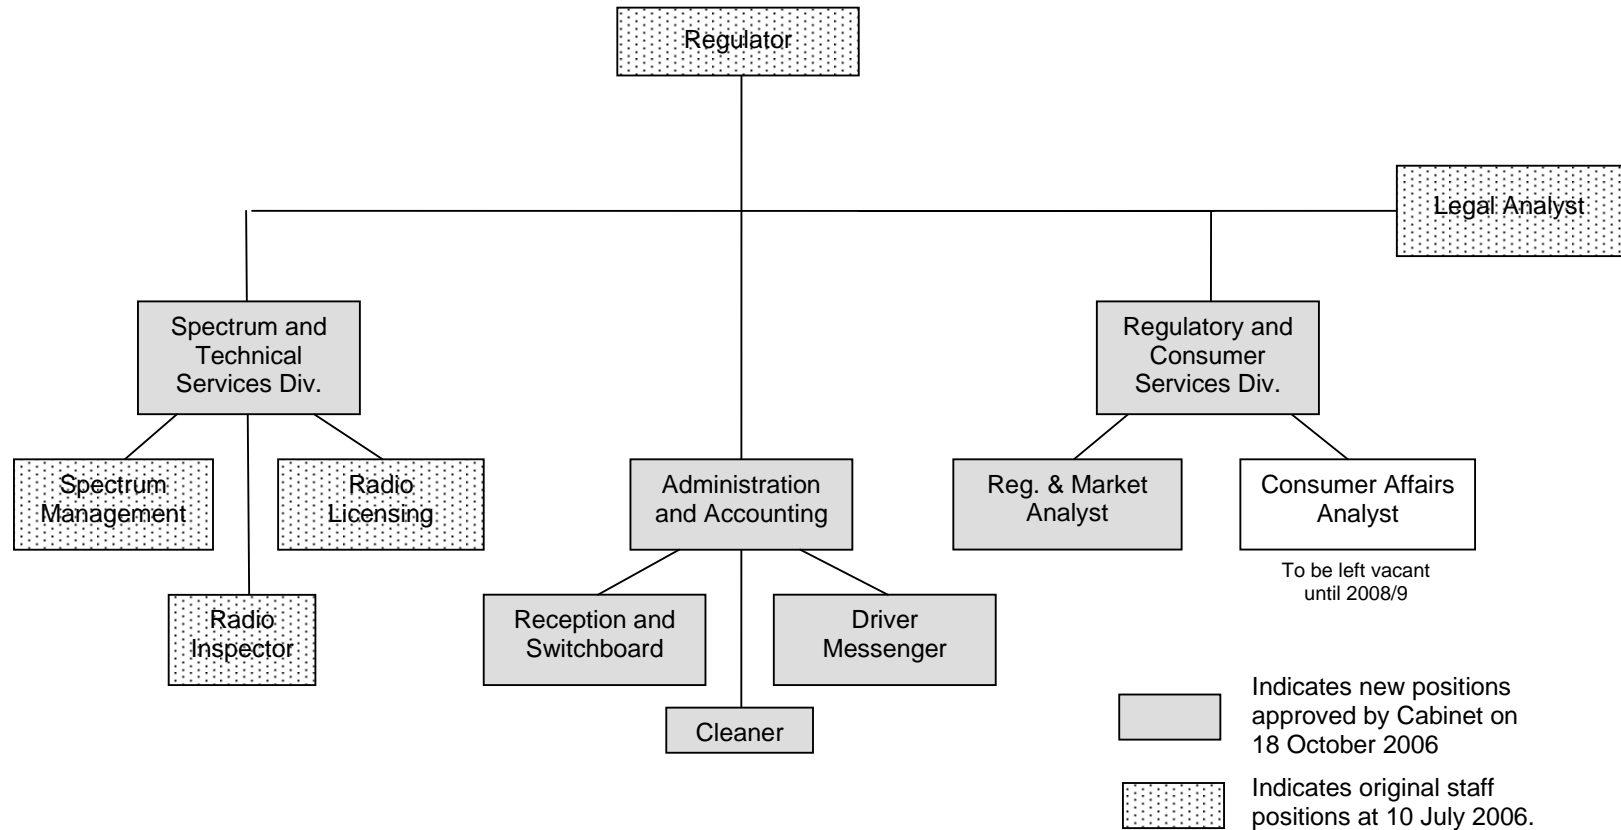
Regulator

Legal Analyst

Spectrum and Technical Services Div.

Regulatory and Consumer Services Div.

Spectrum Management

Radio Licensing

Radio Inspector

Administration and Accounting

Reception and Switchboard

Driver Messenger

Cleaner

Reg. & Market Analyst

Consumer Affairs Analyst

To be left vacant until 2008/9

Indicates new positions approved by Cabinet on 18 October 2006

Indicates original staff positions at 10 July 2006.